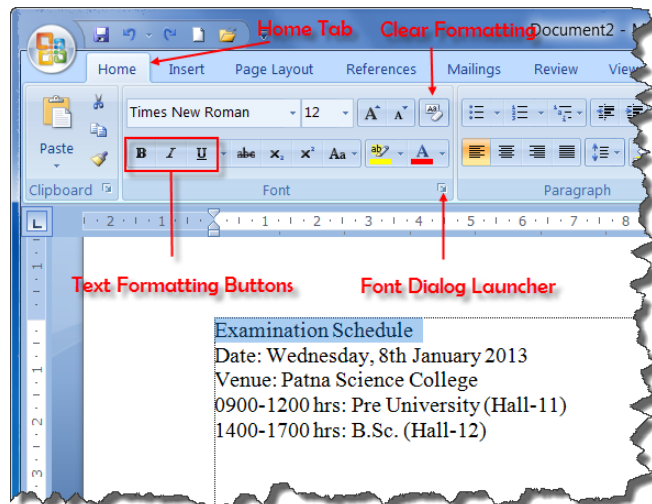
Home Tab

Clear Formatting

Document2 - M

Home

Insert

Page Layout

References

Mailings

Review

View

Paste

Times New Roman

12

A

A

B

I

U

abe

$x_2$

$x^2$

Aa

A

Clipboard

Font

Paragraph

Text Formatting Buttons

Font Dialog Launcher

Examination Schedule
Date: Wednesday, 8th January 2013
Venue: Patna Science College
0900-1200 hrs: Pre University (Hall-11)
1400-1700 hrs: B.Sc. (Hall-12)